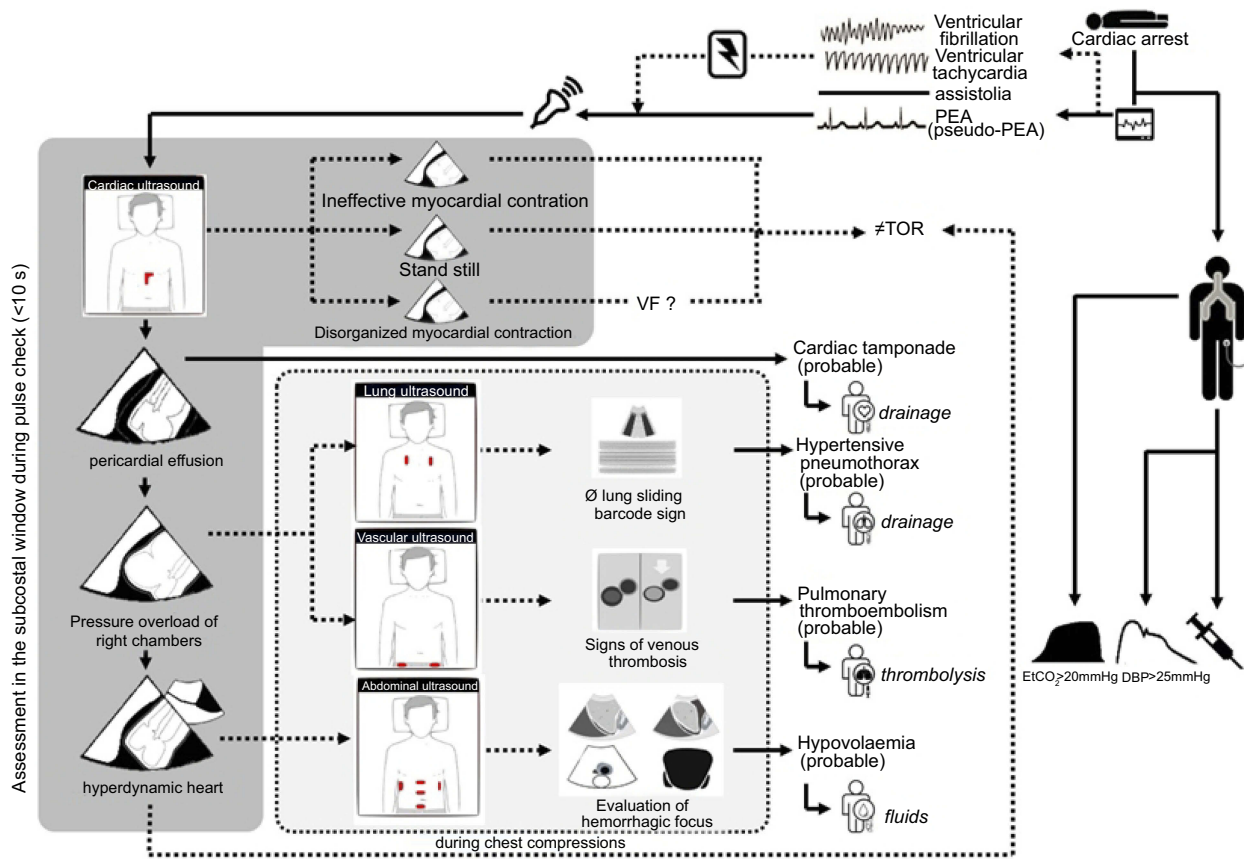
Ventricular fibrillation
Ventricular tachycardia
assistolia
PEA (pseudo-PEA)
Cardiac arrest

Assessment in the subcostal window during pulse check (<10 s)

Cardiac ultrasound
Ineffective myocardial contration
Stand still
Disorganized myocardial contraction
VF ?
≠TOR

pericardial effusion
Pressure overload of right chambers
hyperdynamic heart

Cardiac tamponade (probable)
*drainage*

Lung ultrasound
Ø lung sliding barcode sign
Hypertensive pneumothorax (probable)
*drainage*

Vascular ultrasound
Signs of venous thrombosis
Pulmonary thromboembolism (probable)
*thrombolysis*

Abdominal ultrasound
Evaluation of hemorrhagic focus
Hypovolaemia (probable)
*fluids*

during chest compressions

$EtCO_2$>20mmHg DBP>25mmHg